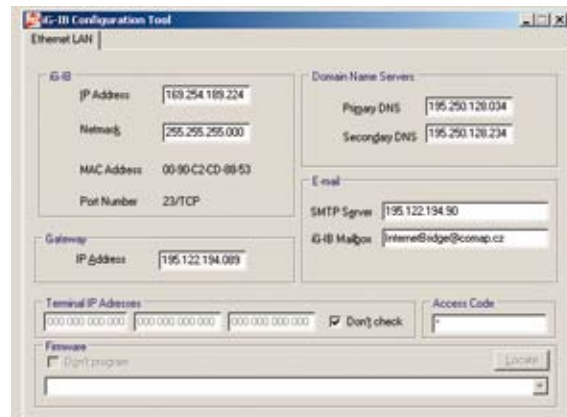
iG-IB Configuration Tool

Ethernet LAN

iG-IB

IP Address 169.254.189.224

Netmask 255.255.255.000

MAC Address 00-90-C2-CD-88-53

Port Number 23/TCP

Domain Name Servers

Primary DNS 195.250.128.034

Secondary DNS 195.250.128.234

E-mail

SMTP Server 195.122.194.90

iG-IB Mailbox InternetBridge@comap.cz

Gateway

IP Address 195.122.194.089

Terminal IP Adresses

000.000.000.000 000.000.000.000 000.000.000.000

Don't check

Access Code

*

Firmware

Don't program

Locate